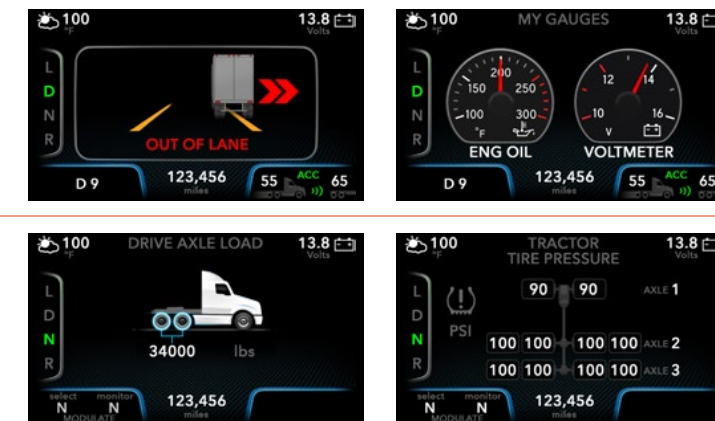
100 °F

13.8 Volts

L
D
N
R

OUT OF LANE

D 9

123,456 miles

55 ACC 65

100 °F

MY GAUGES

13.8 Volts

L
D
N
R

150 200 250
100 300
°F

ENG OIL

12 14
10 16
V

VOLTMETER

D 9

123,456 miles

55 ACC 65

100 °F

DRIVE AXLE LOAD

13.8 Volts

L
D
N
R

34000 lbs

select N monitor N MODULATE

123,456 miles

100 °F

TRACTOR TIRE PRESSURE

13.8 Volts

L
D
N
R

(!)

PSI

90 90 AXLE 1

100 100 100 100 AXLE 2

100 100 100 100 AXLE 3

select N monitor N MODULATE

123,456 miles